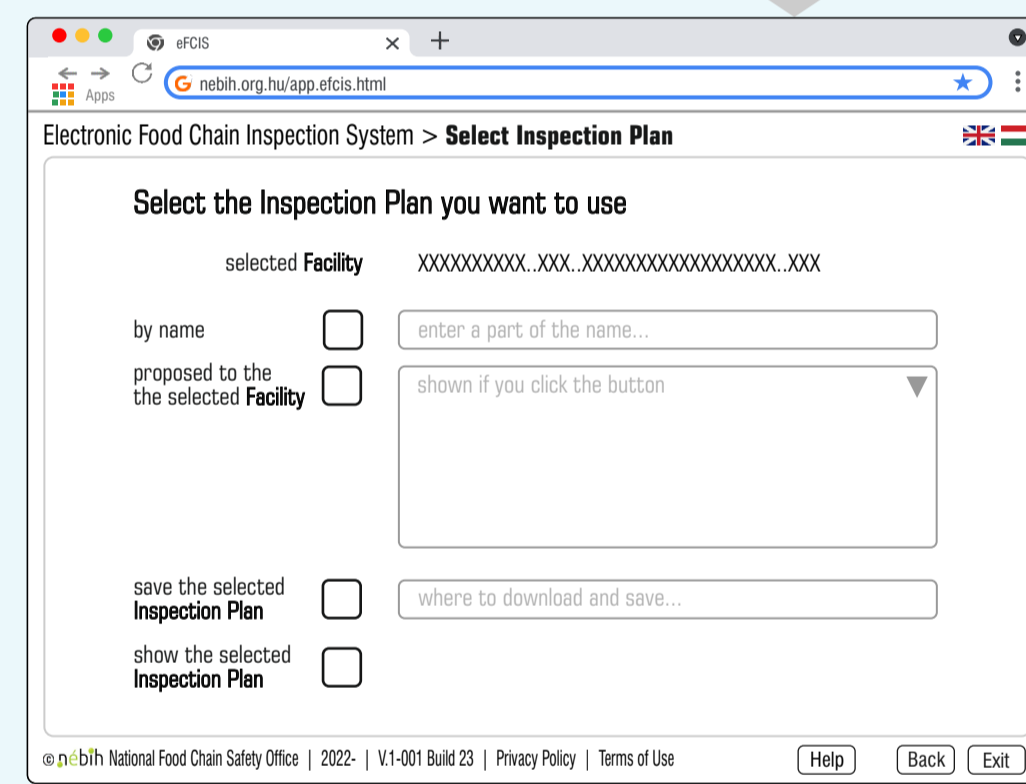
eFCIS

Apps

nebih.org.hu/app.efcis.html

Electronic Food Chain Inspection System > **Select Inspection Plan**

Select the Inspection Plan you want to use

selected **Facility** XXXXXXXXXX..XXX..XXXXXXXXXXXXXXXXXX..XXX

by name

enter a part of the name...

proposed to the the selected **Facility**

shown if you click the button

save the selected **Inspection Plan**

where to download and save...

show the selected **Inspection Plan**

© nébih National Food Chain Safety Office | 2022- | V.1-001 Build 23 | Privacy Policy | Terms of Use

Help

Back

Exit